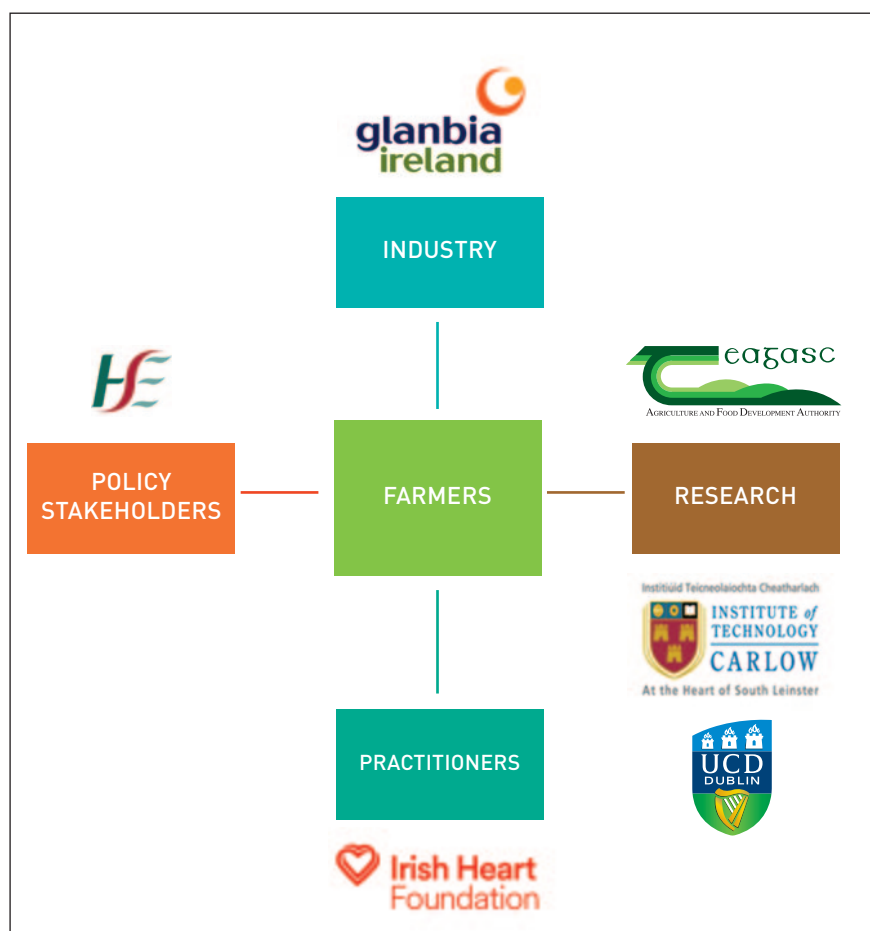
glanbia ireland

INDUSTRY

HSE

teagasc
Agriculture and Food Development Authority

POLICY STAKEHOLDERS

FARMERS

RESEARCH

Institiúid Teicneolaíochta Cheatharlach
INSTITUTE of TECHNOLOGY CARLOW
At the Heart of South Leinster

PRACTITIONERS

UCD DUBLIN

Irish Heart Foundation